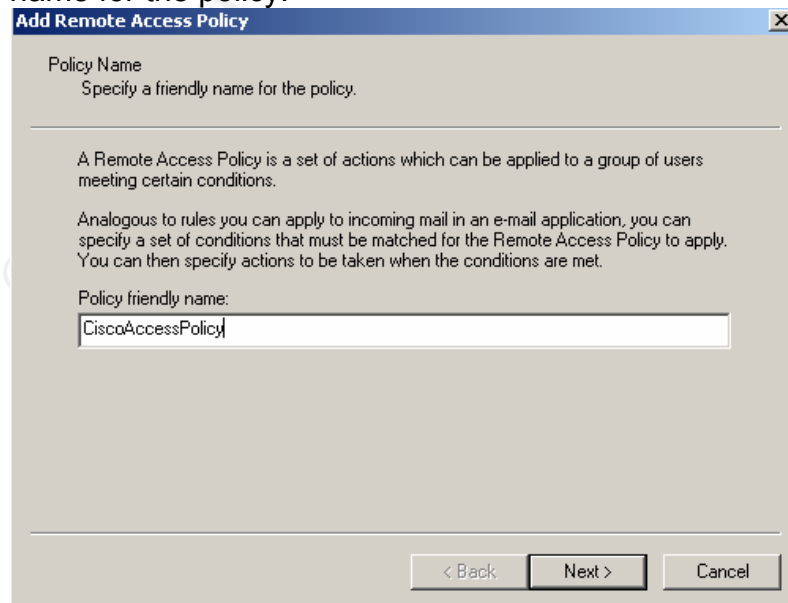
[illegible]
Add Remote Access Policy

Policy Name
Specify a friendly name for the policy.

A Remote Access Policy is a set of actions which can be applied to a group of users meeting certain conditions.

Analogous to rules you can apply to incoming mail in an e-mail application, you can specify a set of conditions that must be matched for the Remote Access Policy to apply. You can then specify actions to be taken when the conditions are met.

Policy friendly name:
CiscoAccessPolicy

< Back
Next >
Cancel